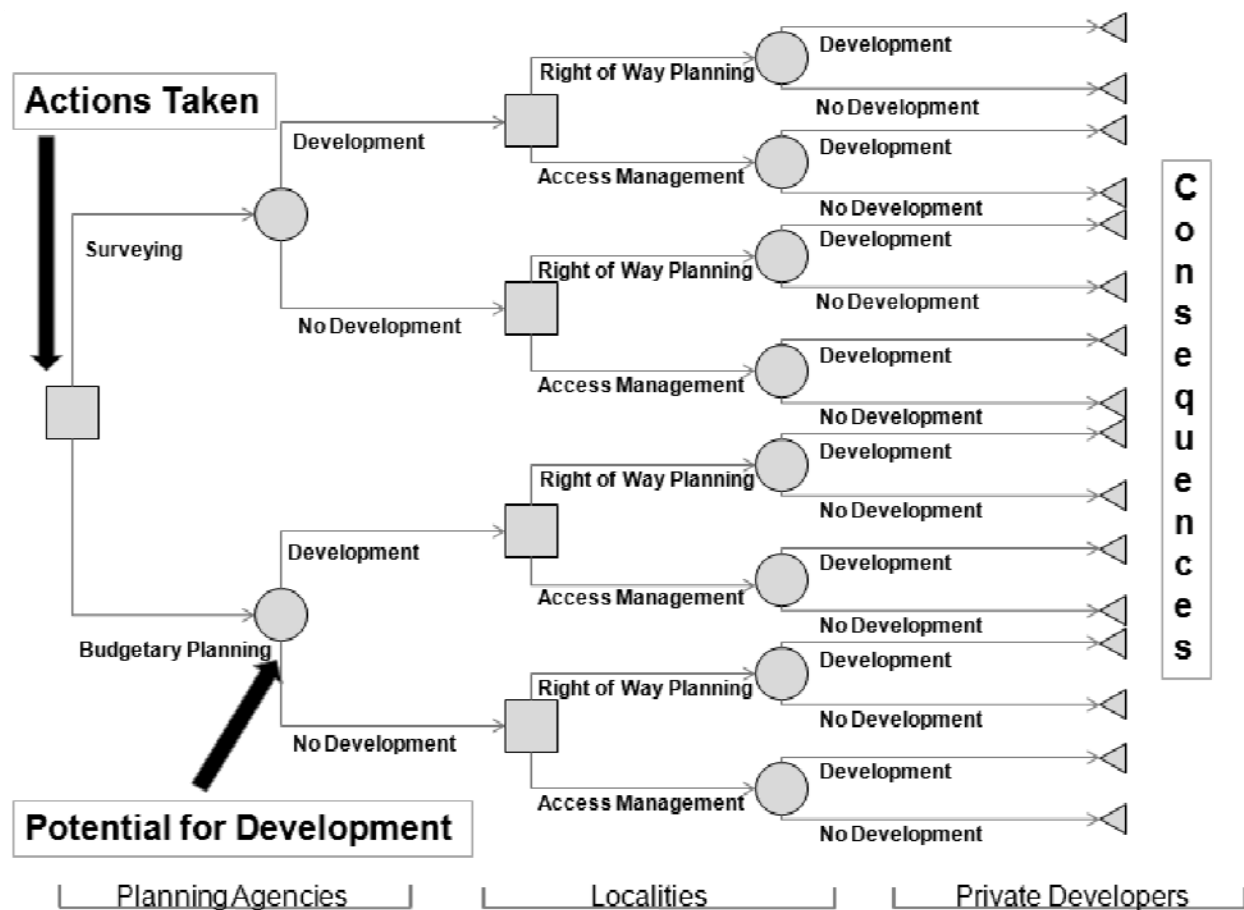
Actions Taken

Surveying

Development

No Development

Budgetary Planning

Development

No Development

Potential for Development

Right of Way Planning

Access Management

Right of Way Planning

Access Management

Right of Way Planning

Access Management

Right of Way Planning

Access Management

Development
No Development
Development
No Development
Development
No Development
Development
No Development
Development
No Development
Development
No Development
Development
No Development
Development
No Development

Consequences

Planning Agencies

Localities

Private Developers